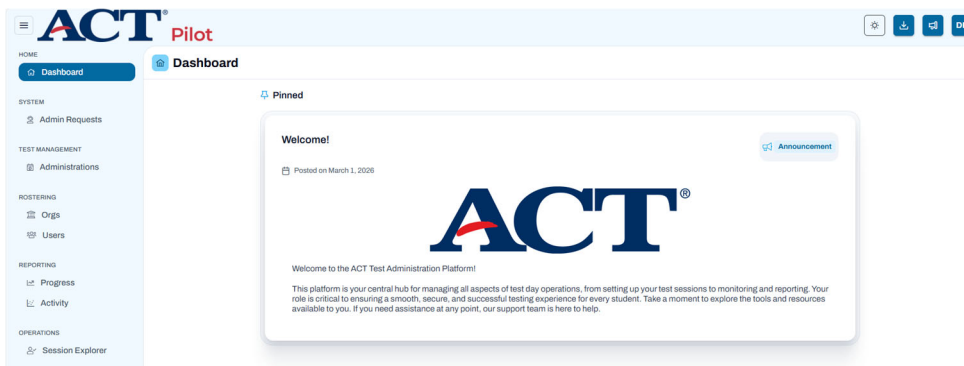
ACT® Pilot

D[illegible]

HOME
Dashboard

SYSTEM
Admin Requests

TEST MANAGEMENT
Administrations

ROSTERING
Orgs
Users

REPORTING
Progress
Activity

OPERATIONS
Session Explorer

Dashboard

Pinned

Welcome!

Announcement

Posted on March 1, 2026

ACT®

Welcome to the ACT Test Administration Platform!

This platform is your central hub for managing all aspects of test day operations, from setting up your test sessions to monitoring and reporting. Your role is critical to ensuring a smooth, secure, and successful testing experience for every student. Take a moment to explore the tools and resources available to you. If you need assistance at any point, our support team is here to help.